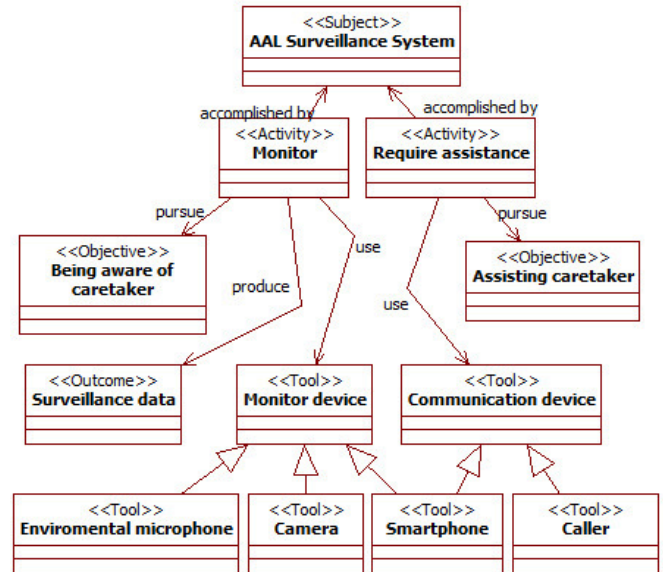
<<Subject>>
AAL Surveillance System

accomplished by

accomplished by

<<Activity>>
Monitor

<<Activity>>
Require assistance

pursue

use

pursue

<<Objective>>
Being aware of caretaker

produce

<<Objective>>
Assisting caretaker

use

<<Outcome>>
Surveillance data

<<Tool>>
Monitor device

<<Tool>>
Communication device

<<Tool>>
Enviromental microphone

<<Tool>>
Camera

<<Tool>>
Smartphone

<<Tool>>
Caller